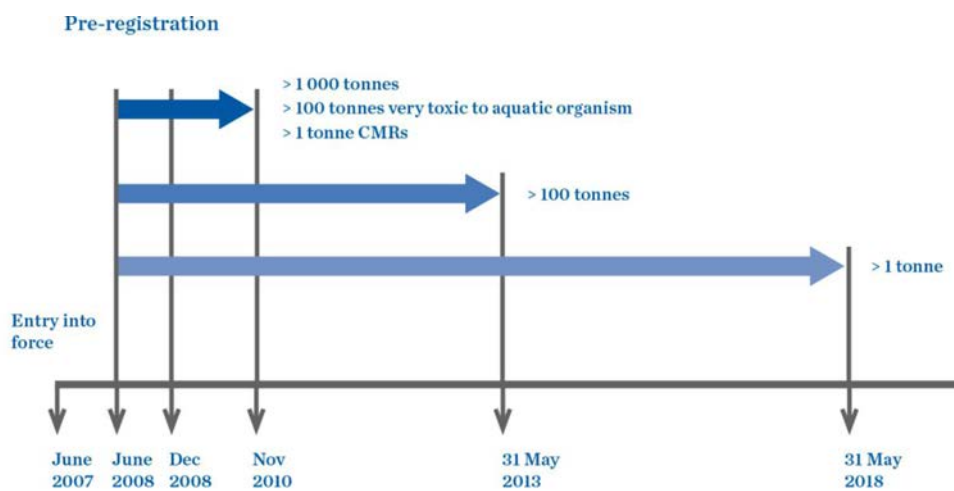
Pre-registration

> 1 000 tonnes
> 100 tonnes very toxic to aquatic organism
> 1 tonne CMRs

> 100 tonnes

> 1 tonne

Entry into force

June 2007

June 2008

Dec 2008

Nov 2010

31 May 2013

31 May 2018